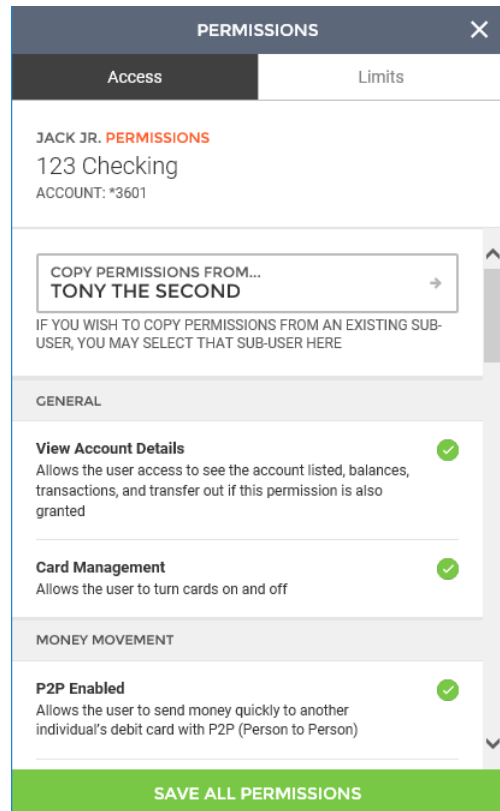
PERMISSIONS

Access

Limits

JACK JR. PERMISSIONS
123 Checking
ACCOUNT: *3601

COPY PERMISSIONS FROM...
TONY THE SECOND

IF YOU WISH TO COPY PERMISSIONS FROM AN EXISTING SUB-USER, YOU MAY SELECT THAT SUB-USER HERE

GENERAL

View Account Details
Allows the user access to see the account listed, balances, transactions, and transfer out if this permission is also granted

Card Management
Allows the user to turn cards on and off

MONEY MOVEMENT

P2P Enabled
Allows the user to send money quickly to another individual's debit card with P2P (Person to Person)

SAVE ALL PERMISSIONS